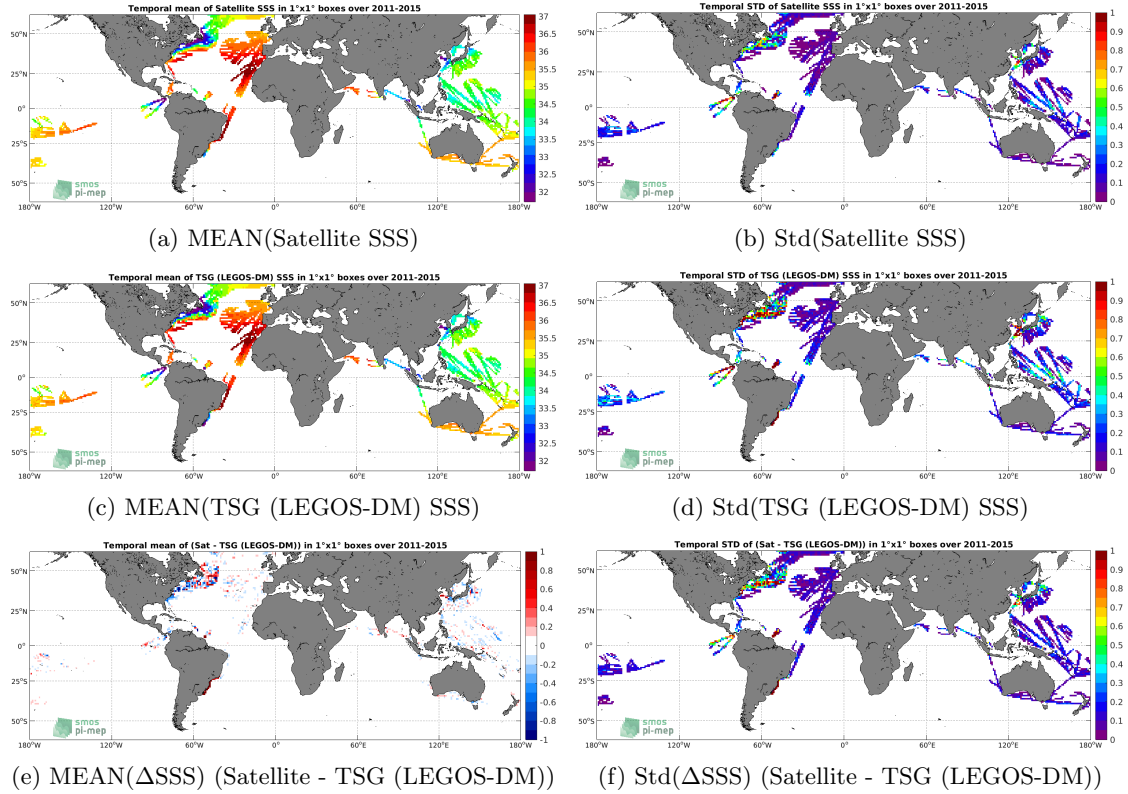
Temporal mean of Satellite SSS in 1°x1° boxes over 2011-2015

50°N, 25°N, 0°, 25°S, 50°S

180°W, 120°W, 60°W, 0°, 60°E, 120°E, 180°W

37, 36.5, 36, 35.5, 35, 34.5, 34, 33.5, 33, 32.5, 32

smos pi-mep

(a) MEAN(Satellite SSS)

Temporal STD of Satellite SSS in 1°x1° boxes over 2011-2015

50°N, 25°N, 0°, 25°S, 50°S

180°W, 120°W, 60°W, 0°, 60°E, 120°E, 180°W

1, 0.9, 0.8, 0.7, 0.6, 0.5, 0.4, 0.3, 0.2, 0.1, 0

smos pi-mep

(b) Std(Satellite SSS)

Temporal mean of TSG (LEGOS-DM) SSS in 1°x1° boxes over 2011-2015

50°N, 25°N, 0°, 25°S, 50°S

180°W, 120°W, 60°W, 0°, 60°E, 120°E, 180°W

37, 36.5, 36, 35.5, 35, 34.5, 34, 33.5, 33, 32.5, 32

smos pi-mep

(c) MEAN(TSG (LEGOS-DM) SSS)

Temporal STD of TSG (LEGOS-DM) SSS in 1°x1° boxes over 2011-2015

50°N, 25°N, 0°, 25°S, 50°S

180°W, 120°W, 60°W, 0°, 60°E, 120°E, 180°W

1, 0.9, 0.8, 0.7, 0.6, 0.5, 0.4, 0.3, 0.2, 0.1, 0

smos pi-mep

(d) Std(TSG (LEGOS-DM) SSS)

Temporal mean of (Sat - TSG (LEGOS-DM)) in 1°x1° boxes over 2011-2015

50°N, 25°N, 0°, 25°S, 50°S

180°W, 120°W, 60°W, 0°, 60°E, 120°E, 180°W

1, 0.8, 0.6, 0.4, 0.2, 0, -0.2, -0.4, -0.6, -0.8, -1

smos pi-mep

(e) MEAN($\Delta$SSS) (Satellite - TSG (LEGOS-DM))

Temporal STD of (Sat - TSG (LEGOS-DM)) in 1°x1° boxes over 2011-2015

50°N, 25°N, 0°, 25°S, 50°S

180°W, 120°W, 60°W, 0°, 60°E, 120°E, 180°W

1, 0.9, 0.8, 0.7, 0.6, 0.5, 0.4, 0.3, 0.2, 0.1, 0

smos pi-mep

(f) Std($\Delta$SSS) (Satellite - TSG (LEGOS-DM))